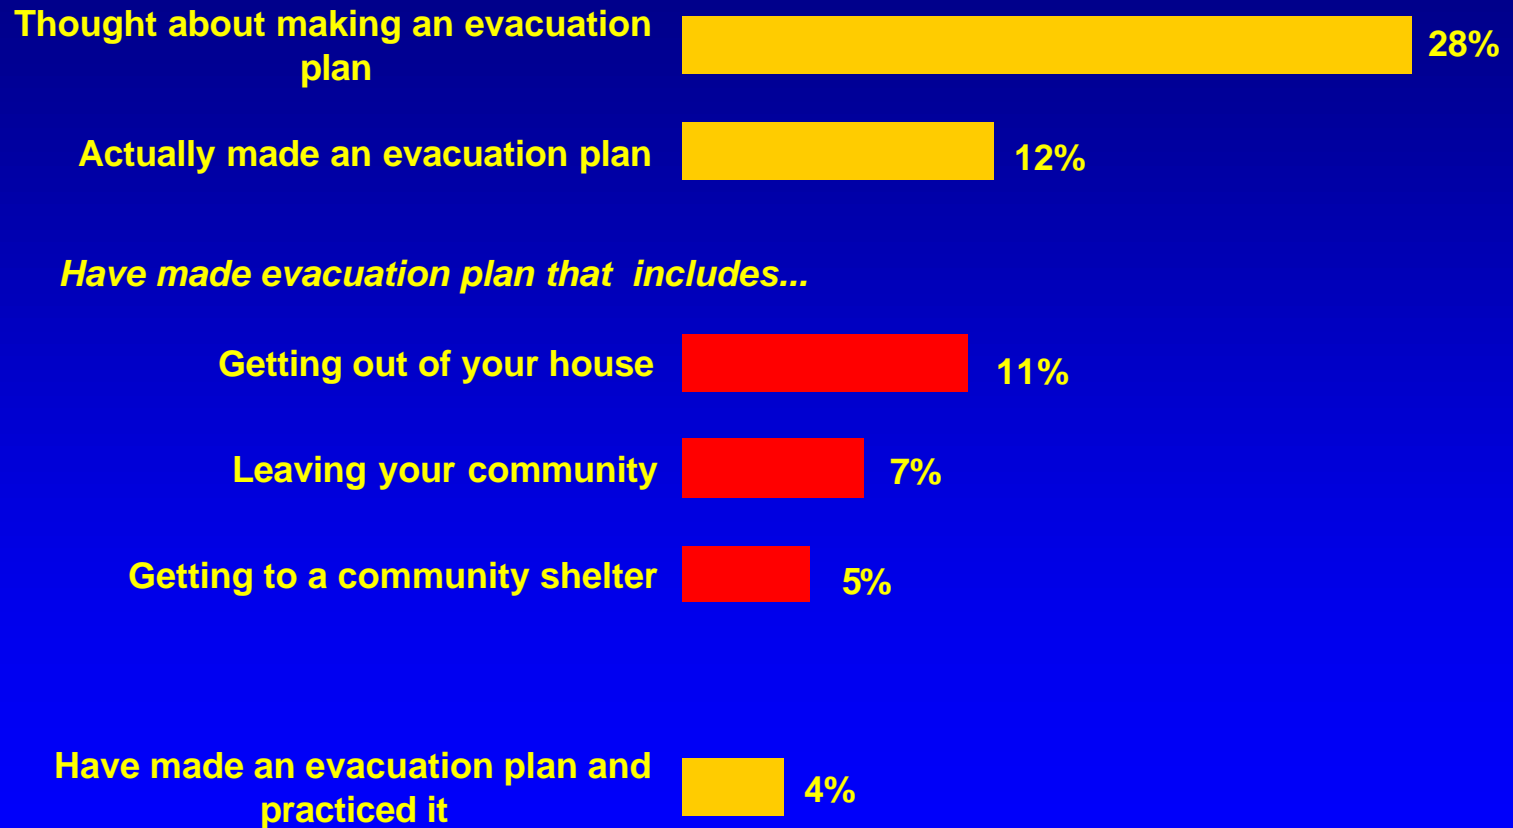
Thought about making an evacuation plan
28%

Actually made an evacuation plan
12%

Have made evacuation plan that includes...

Getting out of your house
11%

Leaving your community
7%

Getting to a community shelter
5%

Have made an evacuation plan and practiced it
4%